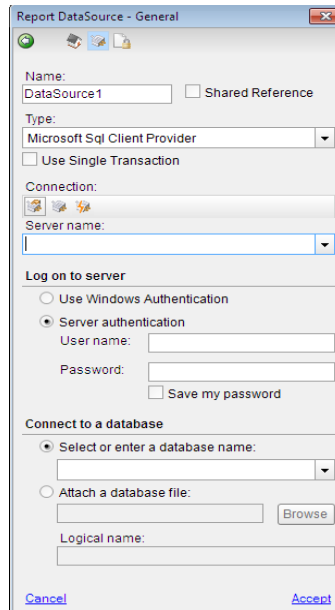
Report DataSource - General

Name:
DataSource1
Shared Reference

Type:
Microsoft Sql Client Provider
Use Single Transaction

Connection:
Server name:

Log on to server
Use Windows Authentication
Server authentication
User name:
Password:
Save my password

Connect to a database
Select or enter a database name:
Attach a database file:
Browse
Logical name:

Cancel
Accept